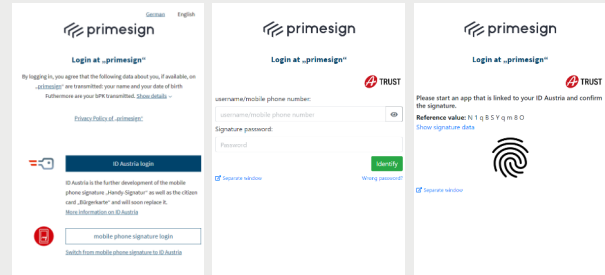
German English

primesign

Login at „primesign"

By logging in, you agree that the following data about you, if available, on „primesign" are transmitted: your name and your date of birth Furthermore are your SPK transmitted. Show details ⌄

Privacy Policy of „primesign"

ID Austria login

ID Austria is the further development of the mobile phone signature „Handy-Signatur" as well as the citizen card „Bürgerkarte" and will soon replace it.
More information on ID Austria

mobile phone signature login

Switch from mobile phone signature to ID Austria

primesign

Login at „primesign"

A TRUST

username/mobile phone number:

username/mobile phone number

Signature password:

Password

Identify

Separate window

Wrong password?

primesign

Login at „primesign"

A TRUST

Please start an app that is linked to your ID Austria and confirm the signature.

Reference value: N 1 q B S Y q m 8 O

Show signature data

Separate window